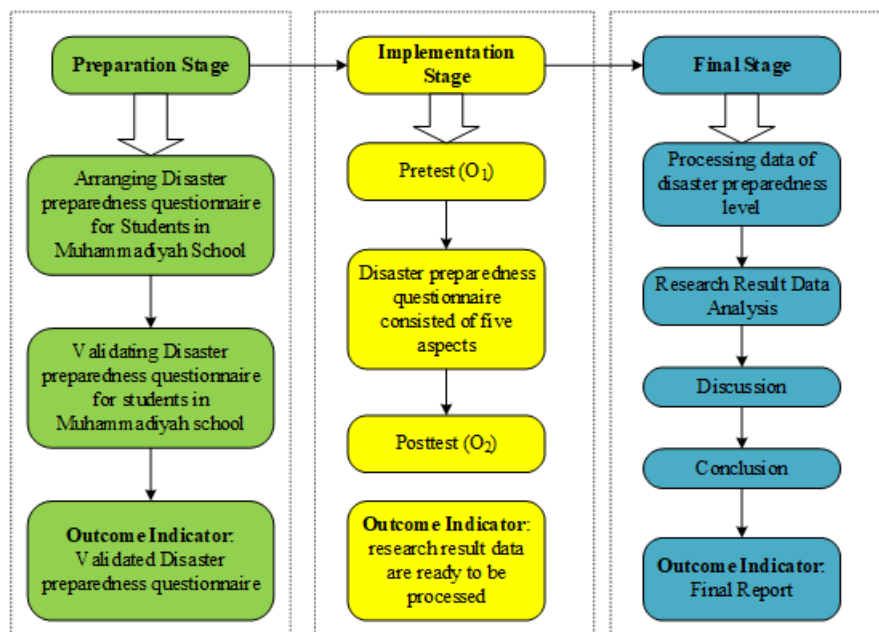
Preparation Stage

Arranging Disaster preparedness questionnaire for Students in Muhammadiyah School

Validating Disaster preparedness questionnaire for students in Muhammadiyah school

Outcome Indicator: Validated Disaster preparedness questionnaire

Implementation Stage

Pretest ($O_1$)

Disaster preparedness questionnaire consisted of five aspects

Posttest ($O_2$)

Outcome Indicator: research result data are ready to be processed

Final Stage

Processing data of disaster preparedness level

Research Result Data Analysis

Discussion

Conclusion

Outcome Indicator: Final Report